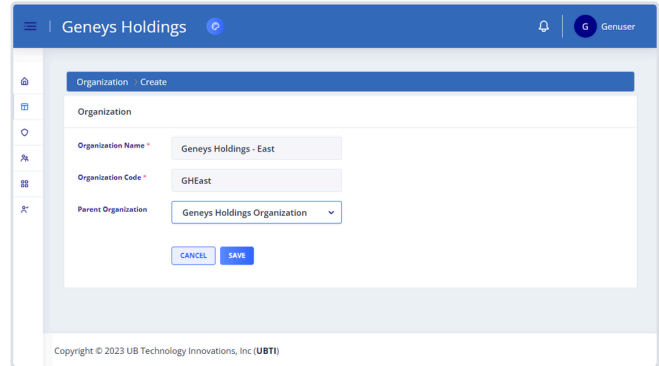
Geneys Holdings

G Genuser

Organization > Create

Organization

Organization Name *
Geneys Holdings - East

Organization Code *
GHEast

Parent Organization
Geneys Holdings Organization

CANCEL SAVE

Copyright © 2023 UB Technology Innovations, Inc (UBTI)